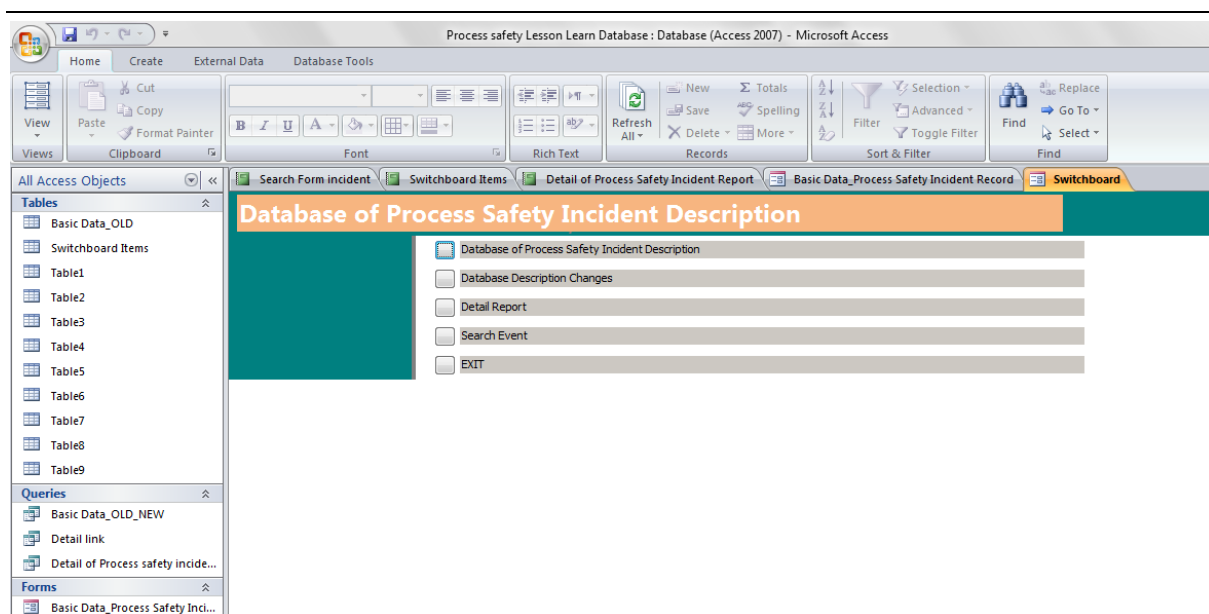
Process safety Lesson Learn Database : Database (Access 2007) - Microsoft Access

Home Create External Data Database Tools

View
Views

Paste
Cut
Copy
Format Painter
Clipboard

B I U A
Font

Rich Text

Refresh All
New
Save
Delete
Totals
Spelling
More
Records

Filter
Selection
Advanced
Toggle Filter
Sort & Filter

Find
Replace
Go To
Select
Find

All Access Objects

Tables
Basic Data_OLD
Switchboard Items
Table1
Table2
Table3
Table4
Table5
Table6
Table7
Table8
Table9

Queries
Basic Data_OLD_NEW
Detail link
Detail of Process safety incide...

Forms
Basic Data_Process Safety Inci...

Search Form incident
Switchboard Items
Detail of Process Safety Incident Report
Basic Data_Process Safety Incident Record
Switchboard

Database of Process Safety Incident Description

Database of Process Safety Incident Description
Database Description Changes
Detail Report
Search Event
EXIT